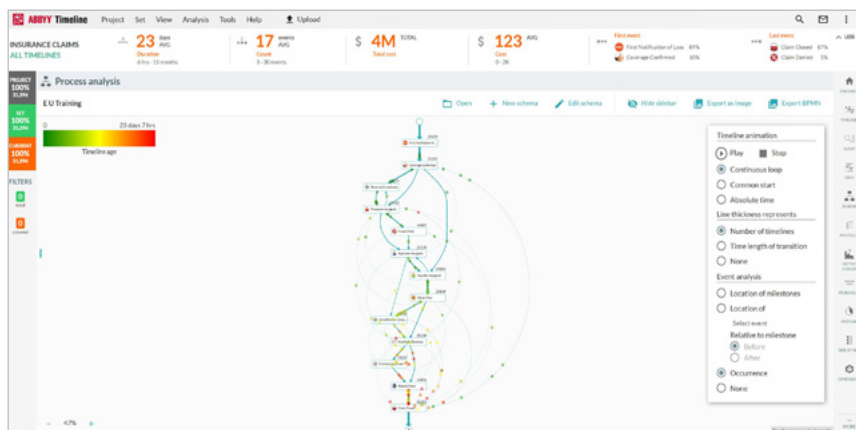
ABBYY Timeline Project Set View Analysis Tools Help Upload

INSURANCE CLAIMS
ALL TIMELINES

23 days AVG
Duration
4 hrs - 13 months

17 events AVG
Count
3 - 30 events

$ 4M TOTAL
Total cost

$ 123 AVG
Cost
0 - 2K

First event
First Notification of Loss 89%
Coverage Confirmed 10%

Last event
Claim Closed 87%
Claim Denied 5%

PROJECT 100%
SET 100%
CURRENT 100%

FILTERS
0
0

Process analysis

E U Training

Open
New schema
Edit schema
Hide sidebar
Export as image
Export BPMN

0 23 days 7 hrs
Timeline age

Timeline animation
Play
Stop
Continuous loop
Common start
Absolute time

Line thickness represents
Number of timelines
Time length of transition
None

Event analysis
Location of milestones
Location of
Select event
Relative to milestone
Before
After
Occurrence
None

47%